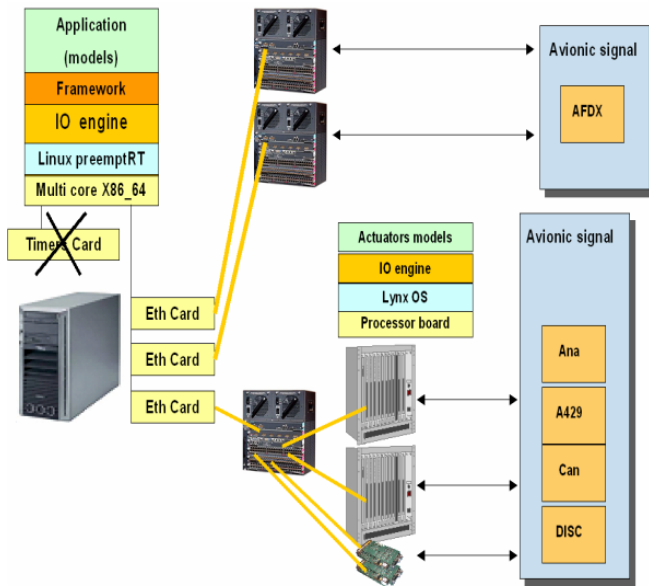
Application
(models)
Framework
IO engine
Linux preemptRT
Multi core X86_64

Timers Card

Eth Card
Eth Card
Eth Card

Avionic signal
AFDX

Actuators models
IO engine
Lynx OS
Processor board

Avionic signal
Ana
A429
Can
DISC